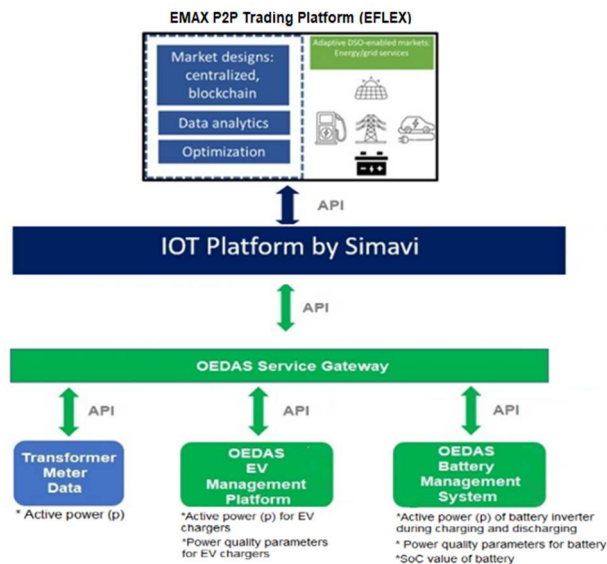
EMAX P2P Trading Platform (EFLEX)

Market designs: centralized, blockchain

Data analytics

Optimization

Adaptive DSO-enabled markets: Energy/grid services

API

IOT Platform by Simavi

API

OEDAS Service Gateway

API

API

API

Transformer Meter Data

* Active power (p)

OEDAS EV Management Platform

*Active power (p) for EV chargers

*Power quality parameters for EV chargers

OEDAS Battery Management System

*Active power (p) of battery inverter during charging and discharging

* Power quality parameters for battery

*SoC value of battery